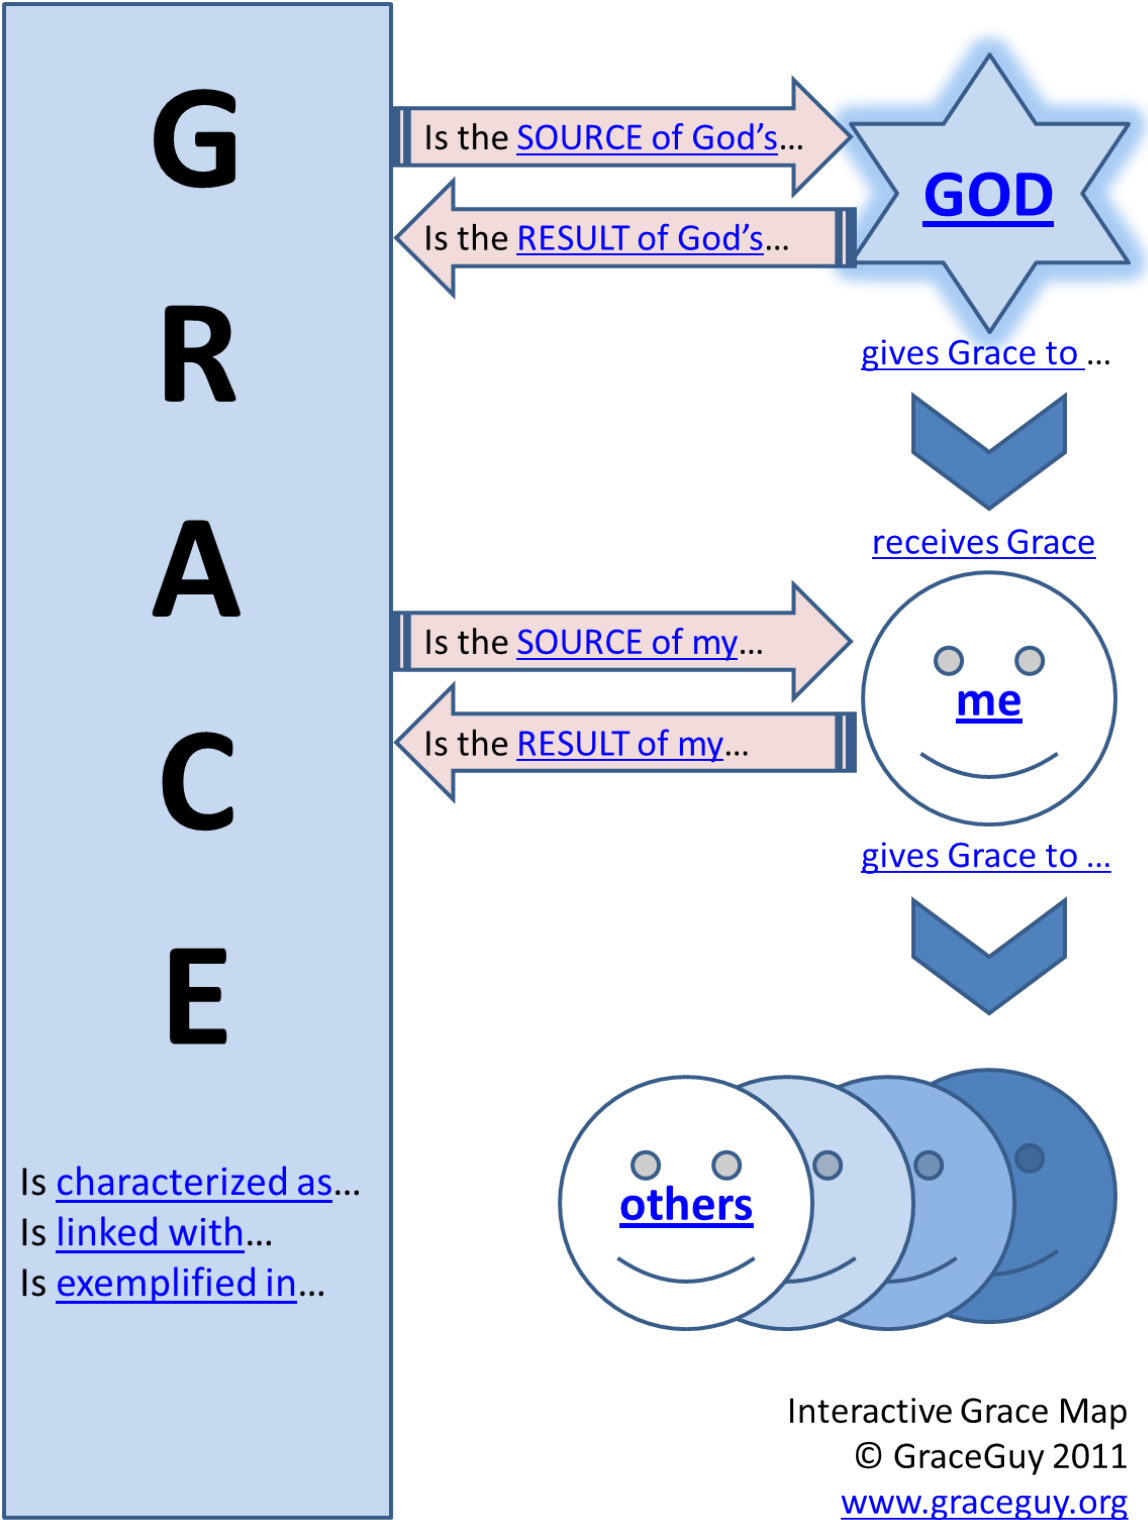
G
R
A
C
E

Is the SOURCE of God's...
Is the RESULT of God's...

GOD

gives Grace to ...

receives Grace

Is the SOURCE of my...
Is the RESULT of my...

me

gives Grace to ...

others

Is characterized as...
Is linked with...
Is exemplified in...

Interactive Grace Map
© GraceGuy 2011
www.graceguy.org